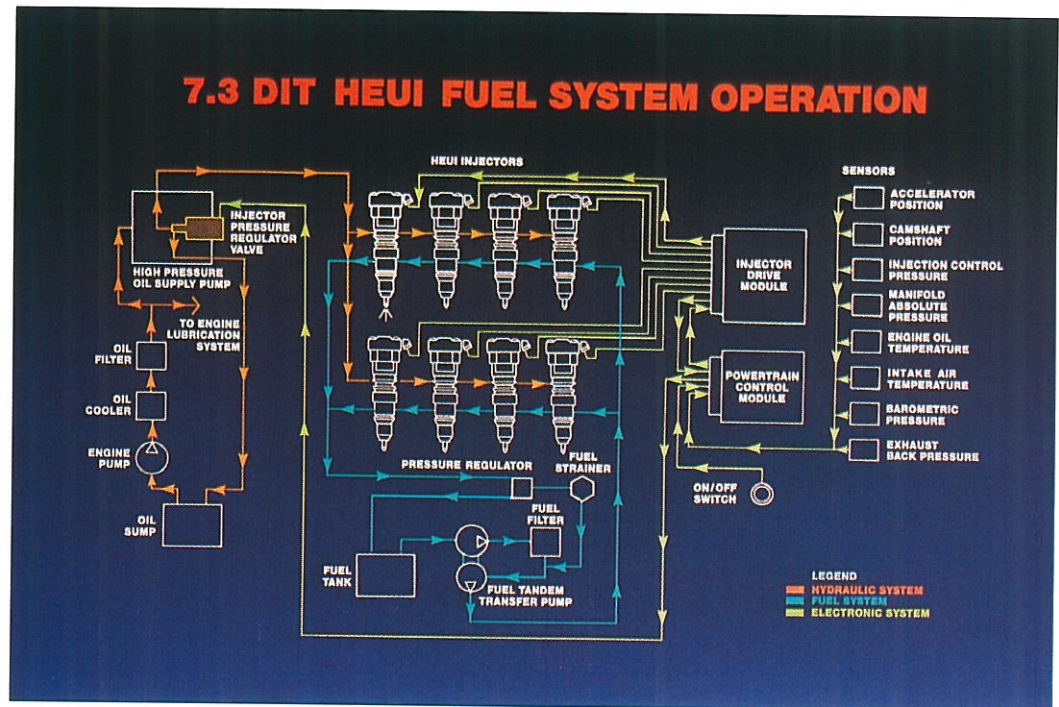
7.3 DIT HEUI FUEL SYSTEM OPERATION

HEUI INJECTORS

INJECTOR PRESSURE REGULATOR VALVE

HIGH PRESSURE OIL SUPPLY PUMP

TO ENGINE LUBRICATION SYSTEM

OIL FILTER

OIL COOLER

ENGINE PUMP

OIL SUMP

INJECTOR DRIVE MODULE

POWERTRAIN CONTROL MODULE

SENSORS

ACCELERATOR POSITION

CAMSHAFT POSITION

INJECTION CONTROL PRESSURE

MANIFOLD ABSOLUTE PRESSURE

ENGINE OIL TEMPERATURE

INTAKE AIR TEMPERATURE

BAROMETRIC PRESSURE

EXHAUST BACK PRESSURE

PRESSURE REGULATOR

FUEL STRAINER

FUEL FILTER

FUEL TANK

FUEL TANDEM TRANSFER PUMP

ON/OFF SWITCH

LEGEND
HYDRAULIC SYSTEM
FUEL SYSTEM
ELECTRONIC SYSTEM